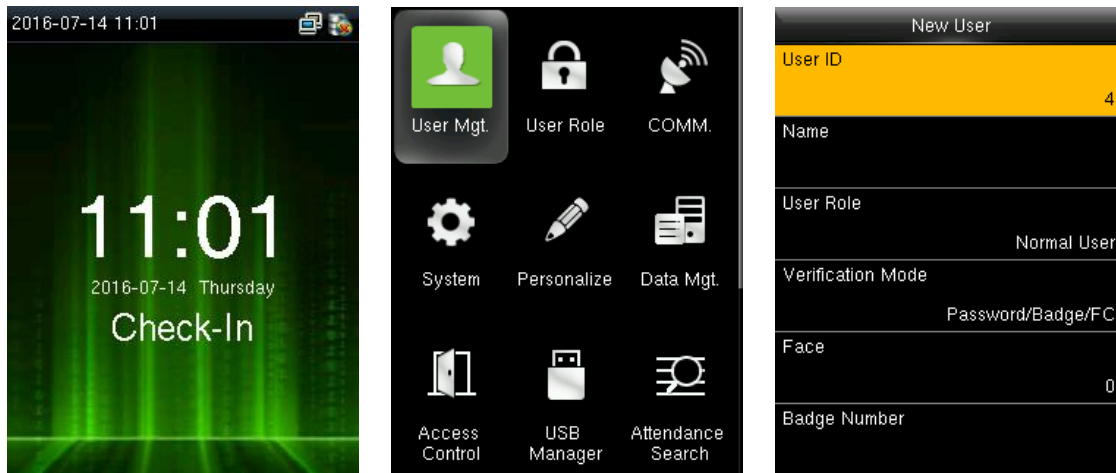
2016-07-14 11:01

11:01

2016-07-14 Thursday

Check-In

User Mgt.

User Role

COMM.

System

Personalize

Data Mgt.

Access Control

USB Manager

Attendance Search

New User

User ID

4

Name

User Role

Normal User

Verification Mode

Password/Badge/FC

Face

0

Badge Number